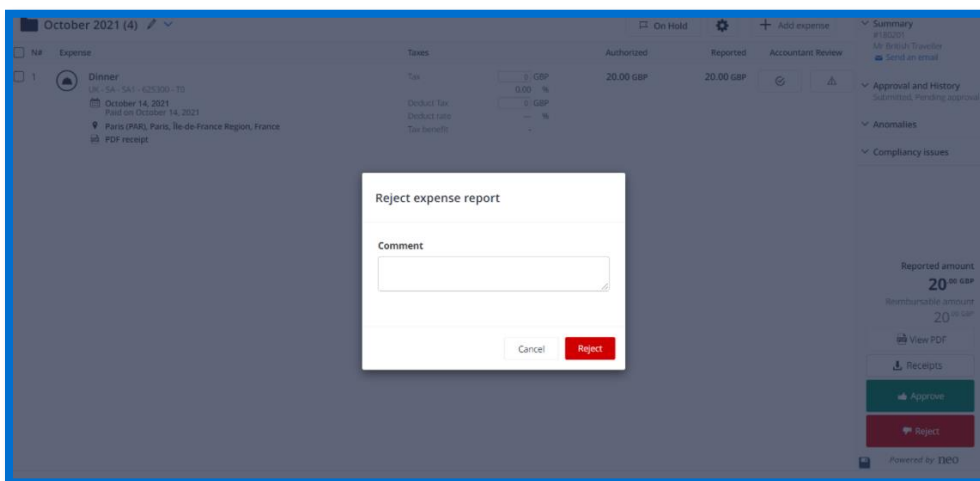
October 2021 (4)

On Hold

Add expense

Summary
#180201
Mr British Traveller
Send an email

| N# | Expense | Taxes | | Authorized | Reported | Accountant Review |
|---|---|---|---|---|---|---|
| 1 | Dinner<br>UK - SA - SA1 - 625300 - T0<br>October 14, 2021<br>Paid on October 14, 2021<br>Paris (PAR), Paris, Île-de-France Region, France<br>PDF receipt | Tax<br>Deduct tax<br>Deduct rate<br>Tax benefit | 0 GBP<br>0.00 %<br>0 GBP<br>-- %<br>- | 20.00 GBP | 20.00 GBP | |

Approval and History
Submitted, Pending approval

Anomalies

Compliancy issues

Reject expense report

Comment

Cancel
Reject

Reported amount
$20^{.00}$ GBP
Reimbursable amount
$20^{.00}$ GBP

View PDF

Receipts

Approve

Reject

Powered by neo